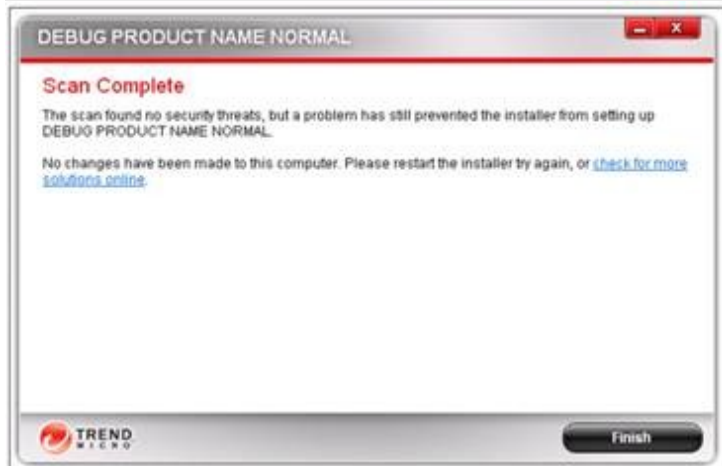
DEBUG PRODUCT NAME NORMAL

Scan Complete

The scan found no security threats, but a problem has still prevented the installer from setting up DEBUG PRODUCT NAME NORMAL.

No changes have been made to this computer. Please restart the installer try again, or check for more solutions online.

TREND MICRO

Finish